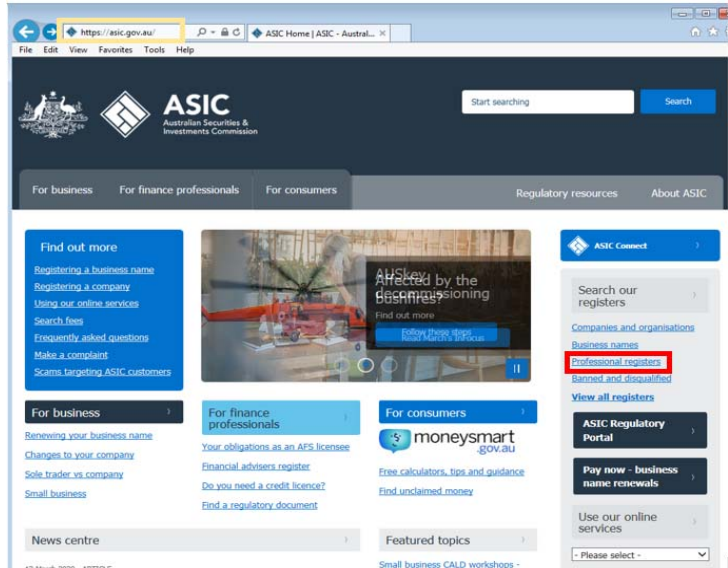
https://asic.gov.au/

ASIC Home | ASIC - Austral...

File Edit View Favorites Tools Help

ASIC
Australian Securities & Investments Commission

Start searching

Search

For business
For finance professionals
For consumers
Regulatory resources
About ASIC

Find out more
Registering a business name
Registering a company
Using our online services
Search fees
Frequently asked questions
Make a complaint
Scams targeting ASIC customers

AUSkey
Affected by the decommissioning business?
Find out more
Follow these steps
Read March's InFocus

ASIC Connect

Search our registers
Companies and organisations
Business names
Professional registers
Banned and disqualified
View all registers

ASIC Regulatory Portal

Pay now - business name renewals

Use our online services
- Please select -

For business
Renewing your business name
Changes to your company
Sole trader vs company
Small business

For finance professionals
Your obligations as an AFS licensee
Financial advisers register
Do you need a credit licence?
Find a regulatory document

For consumers
moneysmart.gov.au
Free calculators, tips and guidance
Find unclaimed money

News centre

Featured topics
Small business CALD workshops -